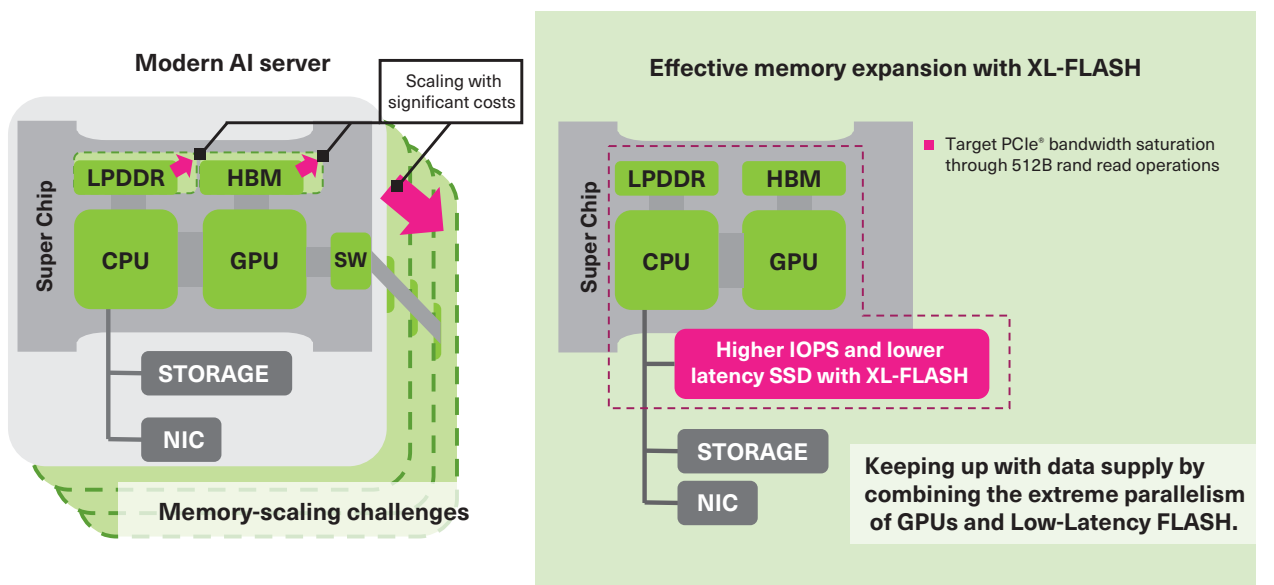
Modern AI server

Scaling with significant costs

LPDDR
HBM
Super Chip
CPU
GPU
SW
STORAGE
NIC

Memory-scaling challenges

Effective memory expansion with XL-FLASH

Target PCIe® bandwidth saturation through 512B rand read operations

LPDDR
HBM
Super Chip
CPU
GPU

Higher IOPS and lower latency SSD with XL-FLASH

STORAGE
NIC

Keeping up with data supply by combining the extreme parallelism of GPUs and Low-Latency FLASH.